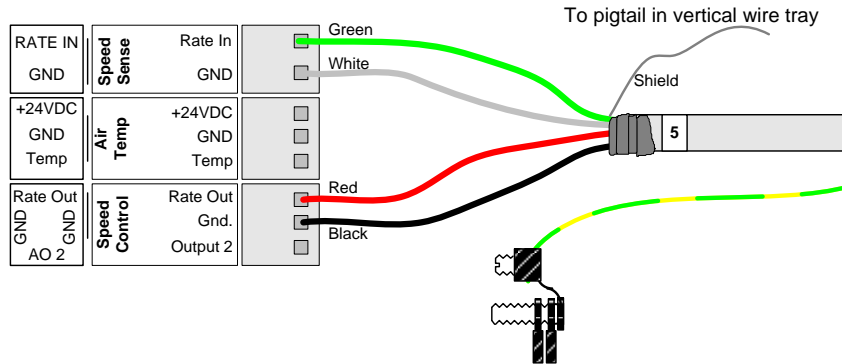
To pigtail in vertical wire tray

RATE IN
GND

Speed Sense
Rate In
GND

Green
White
Shield

+24VDC
GND
Temp

Air Temp
+24VDC
GND
Temp

5

Rate Out
GND GND
AO 2

Speed Control
Rate Out
Gnd.
Output 2

Red
Black